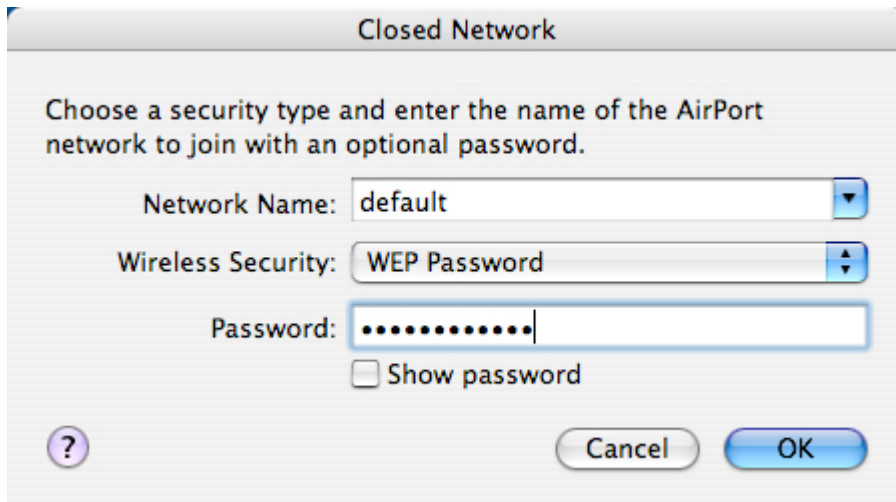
Closed Network

Choose a security type and enter the name of the AirPort network to join with an optional password.

Network Name: default

Wireless Security: WEP Password

Password: ••••••••••••

Show password

?

Cancel

OK